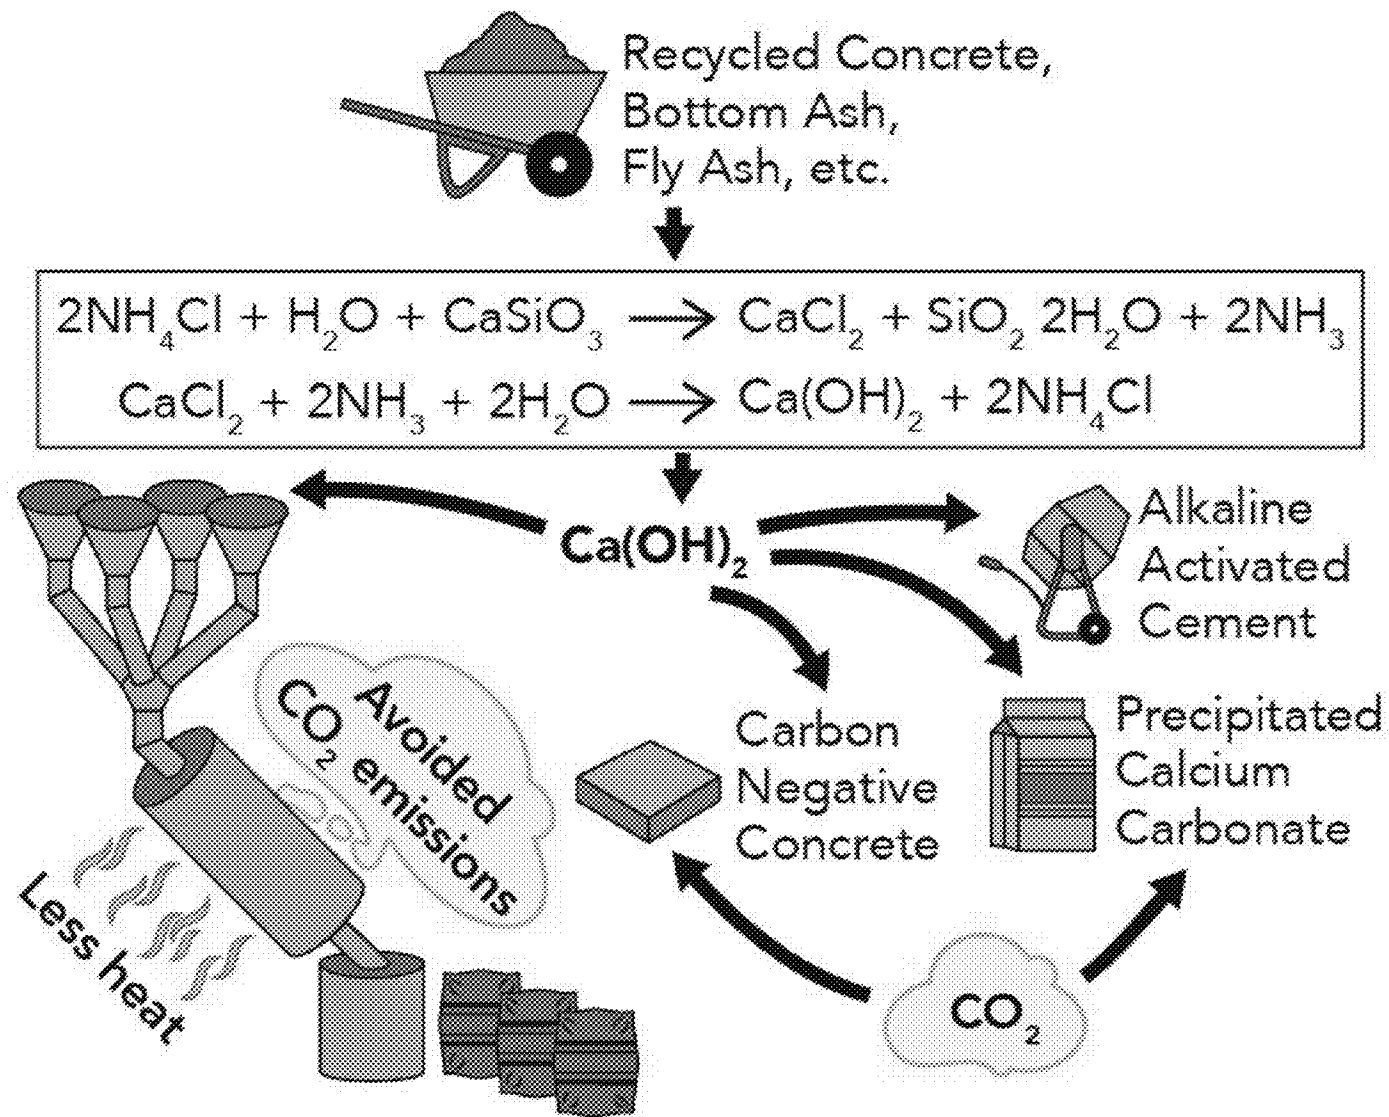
Recycled Concrete, Bottom Ash, Fly Ash, etc.

$2NH_4Cl + H_2O + CaSiO_3 \longrightarrow CaCl_2 + SiO_2 2H_2O + 2NH_3$
$CaCl_2 + 2NH_3 + 2H_2O \longrightarrow Ca(OH)_2 + 2NH_4Cl$

$Ca(OH)_2$

Alkaline Activated Cement

Avoided $CO_2$ emissions

Carbon Negative Concrete

Precipitated Calcium Carbonate

Less heat

$CO_2$